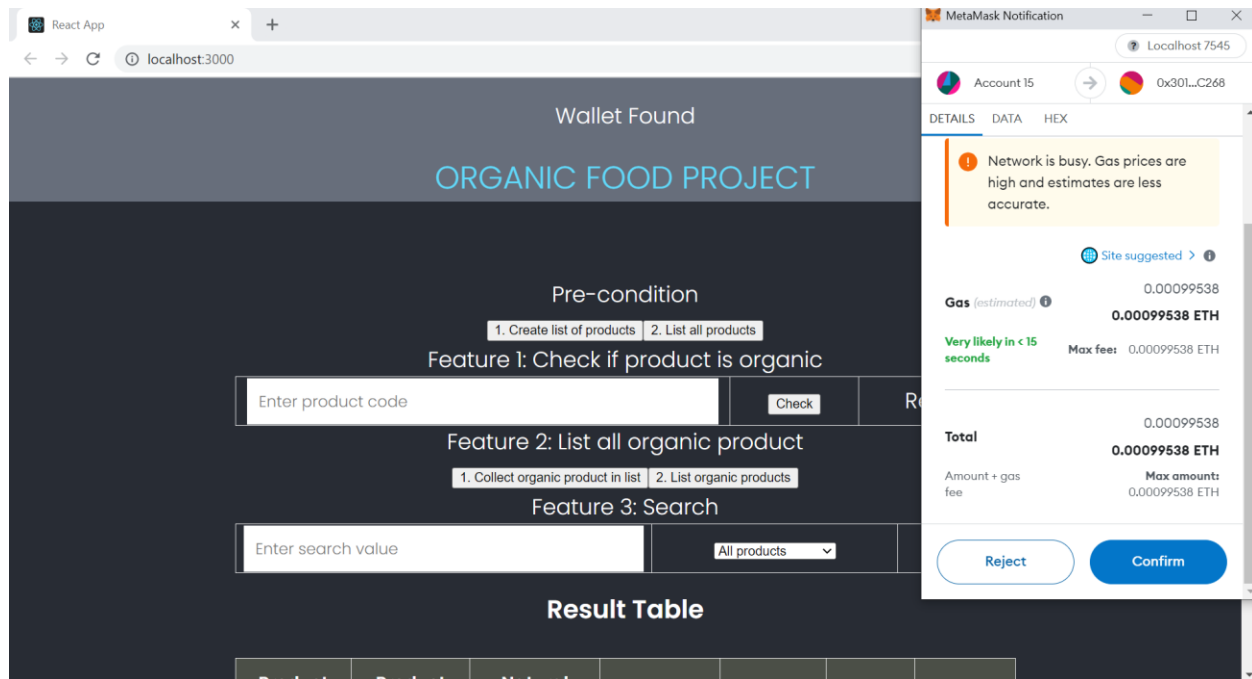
React App × +

localhost:3000

Wallet Found

ORGANIC FOOD PROJECT

Pre-condition

1. Create list of products 2. List all products

Feature 1: Check if product is organic

Enter product code Check R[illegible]

Feature 2: List all organic product

1. Collect organic product in list 2. List organic products

Feature 3: Search

Enter search value All products

Result Table

MetaMask Notification

Localhost 7545

Account 15 0x301...C268

DETAILS DATA HEX

Network is busy. Gas prices are high and estimates are less accurate.

Site suggested

Gas (estimated) 0.00099538
0.00099538 ETH

Very likely in < 15 seconds Max fee: 0.00099538 ETH

Total 0.00099538
0.00099538 ETH

Amount + gas fee Max amount: 0.00099538 ETH

Reject Confirm